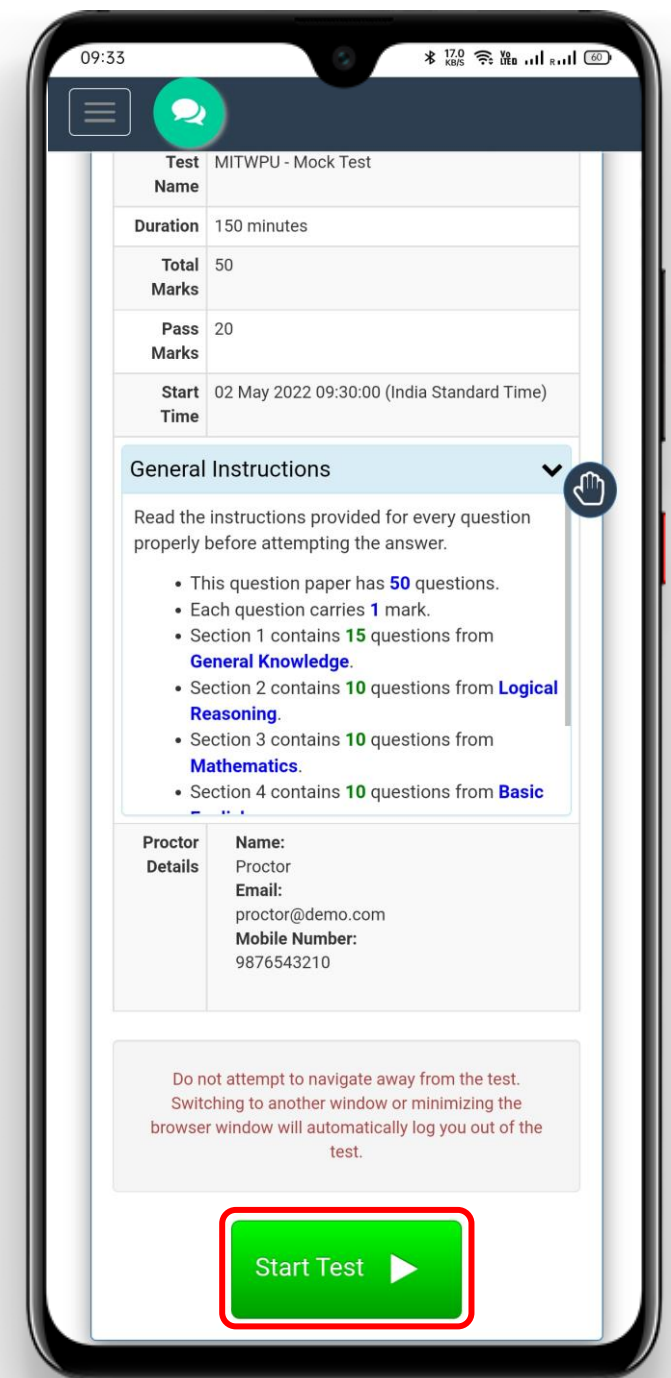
09:33 17.0 KB/S Vo LTE 60

| Test Name | MITWPU - Mock Test |
|---|---|
| Duration | 150 minutes |
| Total Marks | 50 |
| Pass Marks | 20 |
| Start Time | 02 May 2022 09:30:00 (India Standard Time) |

General Instructions

Read the instructions provided for every question properly before attempting the answer.

- This question paper has 50 questions.
- Each question carries 1 mark.
- Section 1 contains 15 questions from General Knowledge.
- Section 2 contains 10 questions from Logical Reasoning.
- Section 3 contains 10 questions from Mathematics.
- Section 4 contains 10 questions from Basic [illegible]

| Proctor Details | Name: Proctor Email: proctor@demo.com Mobile Number: 9876543210 |
|---|---|

Do not attempt to navigate away from the test. Switching to another window or minimizing the browser window will automatically log you out of the test.

Start Test